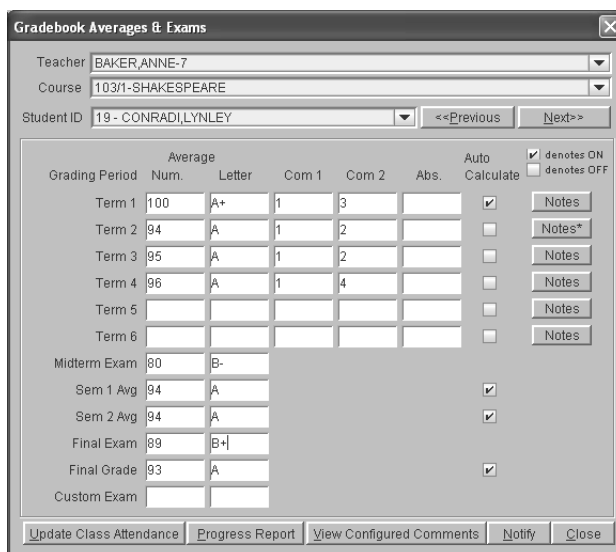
Gradebook Averages & Exams

Teacher BAKER,ANNE-7

Course 103/1-SHAKESPEARE

Student ID 19 - CONRADI,LYNLEY <<Previous Next>>

denotes ON
denotes OFF

| Grading Period | Average Num. | Letter | Com 1 | Com 2 | Abs. | Auto Calculate | |
|---|---|---|---|---|---|---|---|
| Term 1 | 100 | A+ | 1 | 3 | | ✔ | Notes |
| Term 2 | 94 | A | 1 | 2 | | | Notes* |
| Term 3 | 95 | A | 1 | 2 | | | Notes |
| Term 4 | 96 | A | 1 | 4 | | | Notes |
| Term 5 | | | | | | | Notes |
| Term 6 | | | | | | | Notes |
| Midterm Exam | 80 | B- | | | | | |
| Sem 1 Avg | 94 | A | | | | ✔ | |
| Sem 2 Avg | 94 | A | | | | ✔ | |
| Final Exam | 89 | B+ | | | | | |
| Final Grade | 93 | A | | | | ✔ | |
| Custom Exam | | | | | | | |

Update Class Attendance | Progress Report | View Configured Comments | Notify | Close